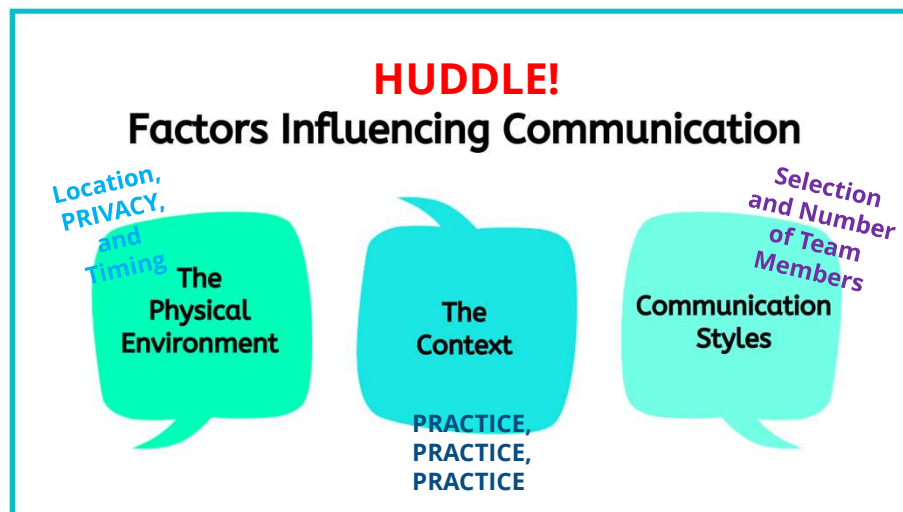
HUDDLE!
Factors Influencing Communication

Location, PRIVACY, and Timing

The Physical Environment

The Context

PRACTICE, PRACTICE, PRACTICE

Selection and Number of Team Members

Communication Styles